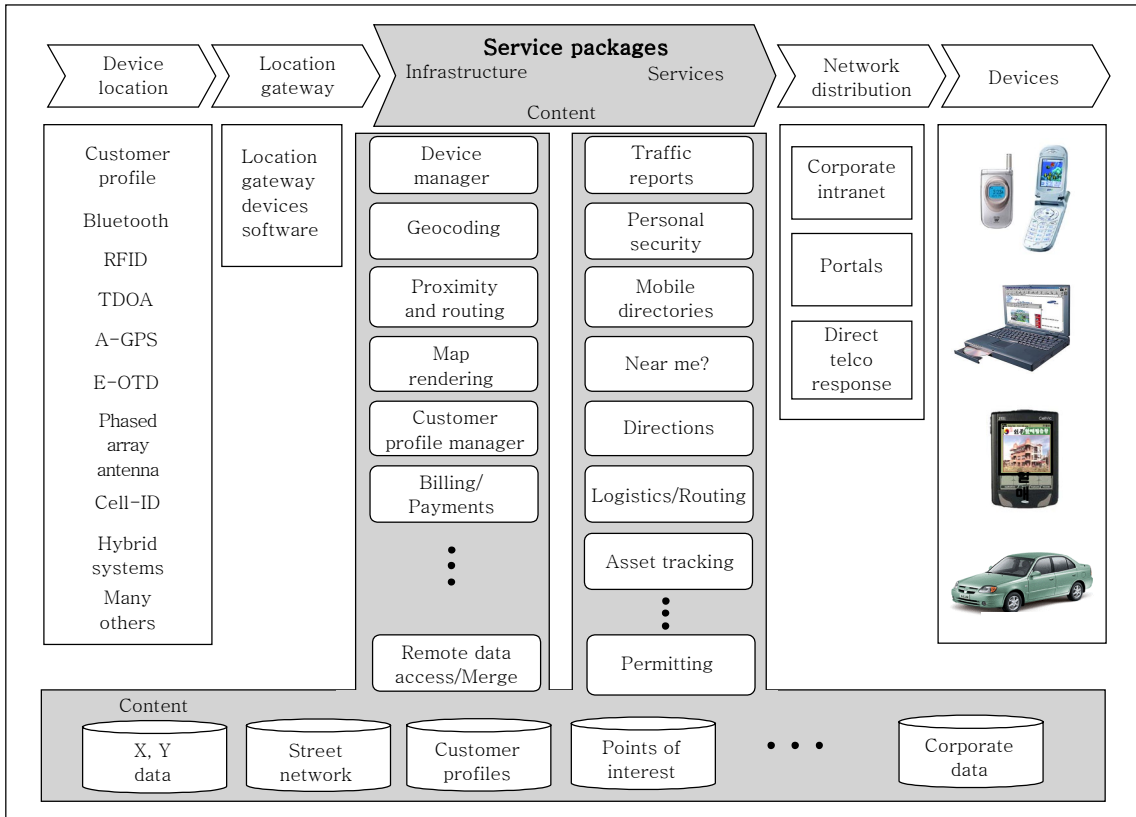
Device location

Location gateway

Service packages
Infrastructure
Services
Content

Network distribution

Devices

Customer profile
Bluetooth
RFID
TDOA
A-GPS
E-OTD
Phased array antenna
Cell-ID
Hybrid systems
Many others

Location gateway devices software

Device manager
Geocoding
Proximity and routing
Map rendering
Customer profile manager
Billing/ Payments
⋮
Remote data access/Merge

Traffic reports
Personal security
Mobile directories
Near me?
Directions
Logistics/Routing
Asset tracking
⋮
Permitting

Corporate intranet
Portals
Direct telco response

Content
X, Y data
Street network
Customer profiles
Points of interest
• • •
Corporate data